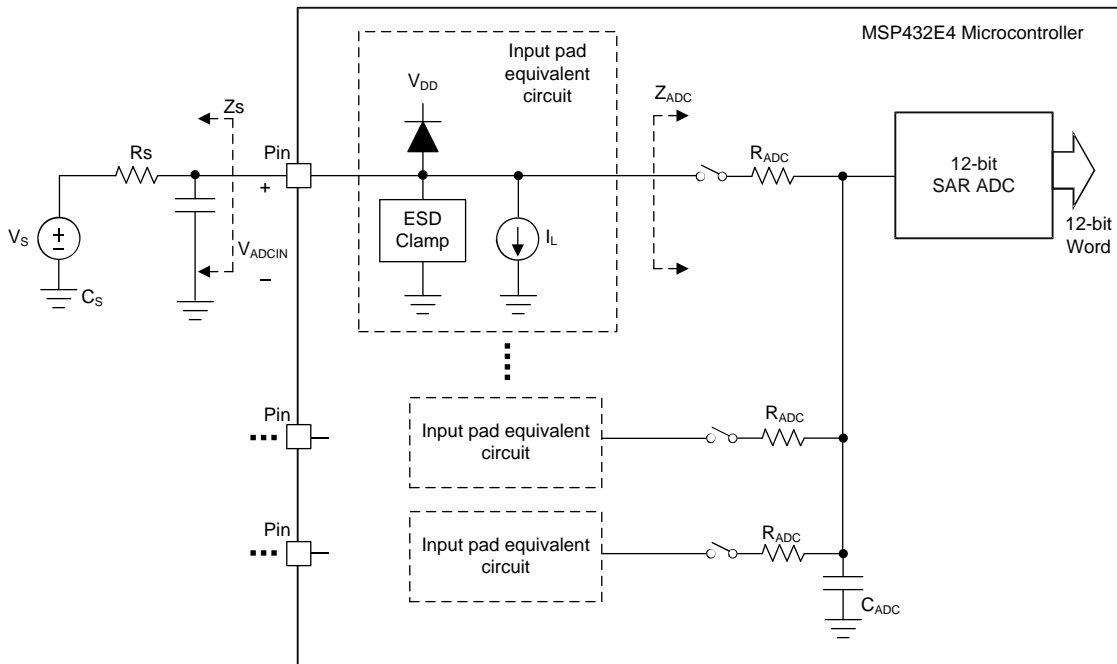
MSP432E4 Microcontroller

Input pad equivalent circuit

$V_{DD}$

Zs

$Z_{ADC}$

Rs

Pin

+

$R_{ADC}$

12-bit SAR ADC

12-bit Word

$V_S$

$C_S$

$V_{ADCIN}$

–

ESD Clamp

$I_L$

Pin

Input pad equivalent circuit

$R_{ADC}$

Pin

Input pad equivalent circuit

$R_{ADC}$

$C_{ADC}$